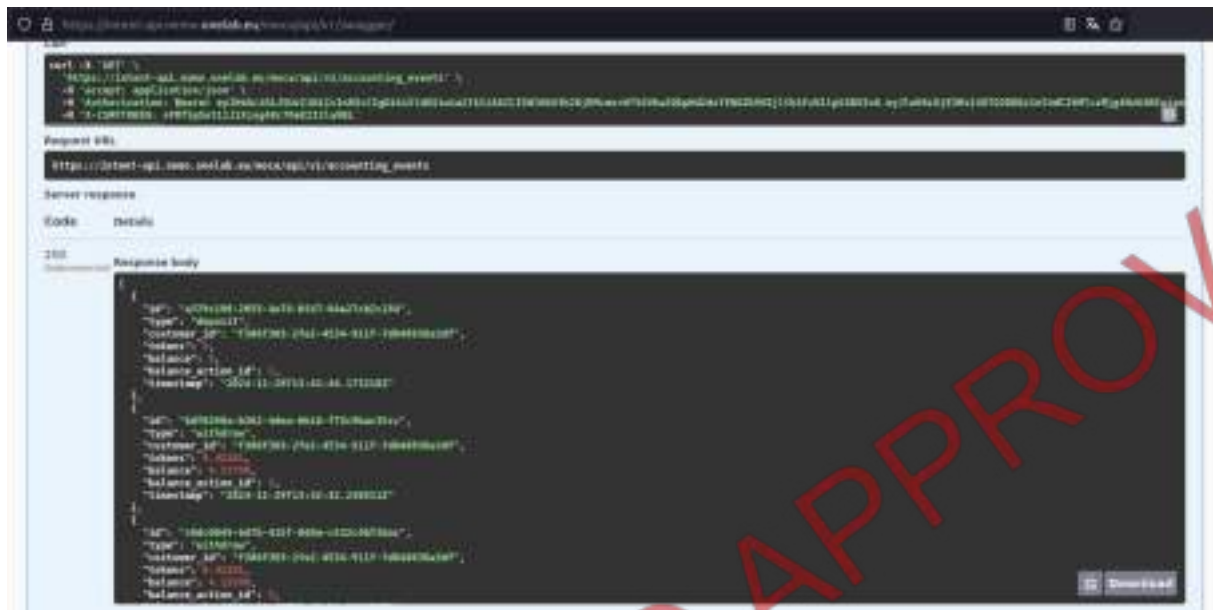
Curl

curl -X 'GET' \
'https://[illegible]-api.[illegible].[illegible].eu/moca/api/v1/accounting_events' \
-H 'accept: application/json' \
-H 'Authorization: Bearer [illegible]' \
-H 'X-CSRFTOKEN: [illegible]'

Request URL

https://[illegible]-api.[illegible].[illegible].eu/moca/api/v1/accounting_events

Server response

Code Details

200 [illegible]

Response body

[
{
"id": "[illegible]",
"type": "deposit",
"customer_id": "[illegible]",
"tokens": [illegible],
"balance": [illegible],
"balance_action_id": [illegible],
"timestamp": "2024-11-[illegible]"
},
{
"id": "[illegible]",
"type": "withdraw",
"customer_id": "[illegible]",
"tokens": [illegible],
"balance": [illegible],
"balance_action_id": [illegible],
"timestamp": "2024-11-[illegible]"
},
{
"id": "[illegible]",
"type": "withdraw",
"customer_id": "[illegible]",
"tokens": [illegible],
"balance": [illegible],
"balance_action_id": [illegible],

Download

APPROV